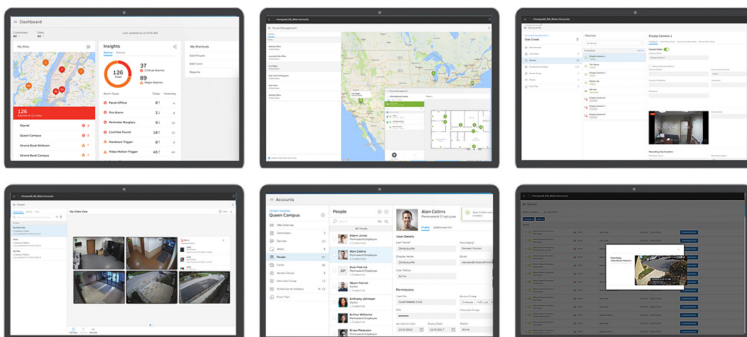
Dashboard

My Sites

Insights

126

37

89

Parade Office

Fire Alarm

Perimeter Burglary

Coronavirus

Hardware Trigger

Video Motion Trigger

My Shortcuts

Site Presets

Add Card

Reports

126

Alarms

Queen Campus

Grand Boulevard

Accounts

Queen Campus

People

Alan Collins

Permanent Employee

User Details

Permissions

Robert Jones

Alan Collins

Dave Patrick

Michael Smith

Anthony Johnson

Arthur Williams

Brian Peterson

My Video View